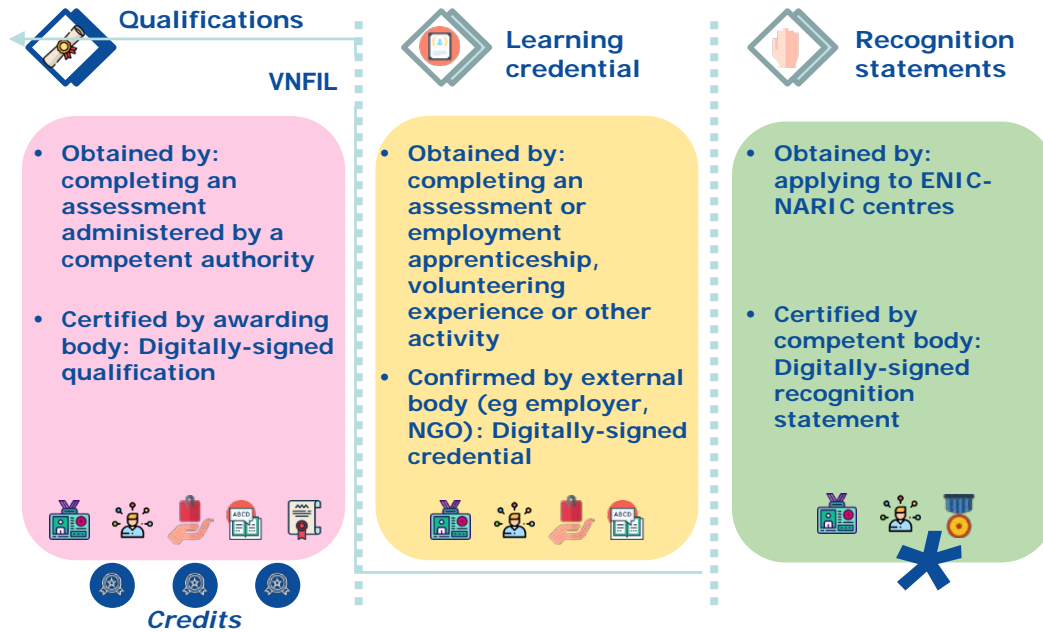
Qualifications

VNFIL

Learning credential

Recognition statements

- Obtained by: completing an assessment administered by a competent authority
- Certified by awarding body: Digitally-signed qualification

- Obtained by: completing an assessment or employment apprenticeship, volunteering experience or other activity
- Confirmed by external body (eg employer, NGO): Digitally-signed credential

- Obtained by: applying to ENIC-NARIC centres
- Certified by competent body: Digitally-signed recognition statement

ABCD

ABCD

Credits